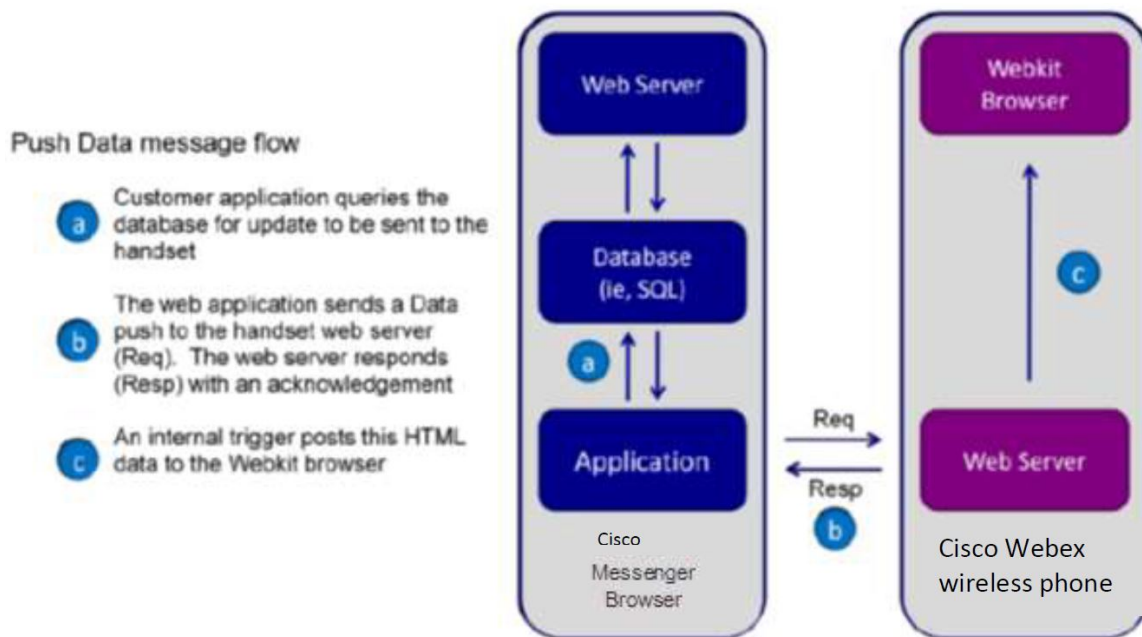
Push Data message flow

a Customer application queries the database for update to be sent to the handset

b The web application sends a Data push to the handset web server (Req). The web server responds (Resp) with an acknowledgement

c An internal trigger posts this HTML data to the Webkit browser

Web Server

Database (ie, SQL)

a

Application

Cisco Messenger Browser

Req

Resp

b

Webkit Browser

c

Web Server

Cisco Webex wireless phone